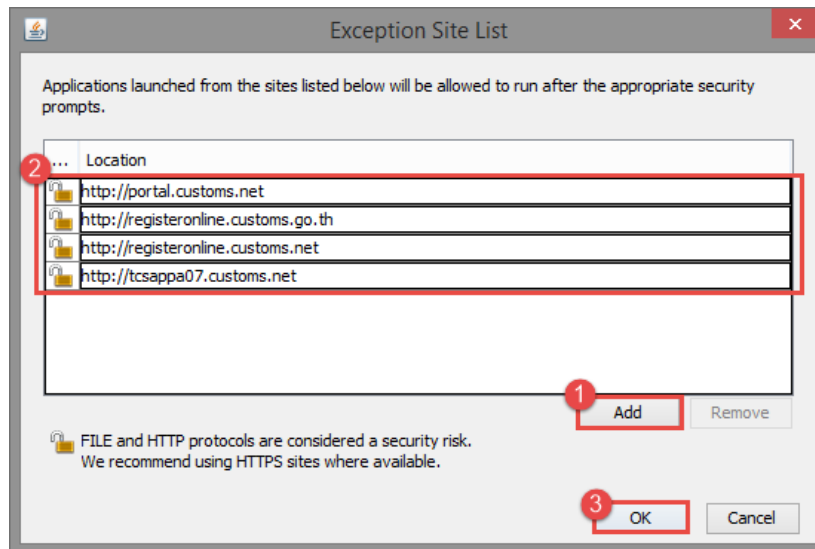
Exception Site List

Applications launched from the sites listed below will be allowed to run after the appropriate security prompts.

| ... | Location |
|---|---|
| | http://portal.customs.net |
| | http://registeronline.customs.go.th |
| | http://registeronline.customs.net |
| | http://tcsappa07.customs.net |

2

1

Add

Remove

FILE and HTTP protocols are considered a security risk. We recommend using HTTPS sites where available.

3

OK

Cancel